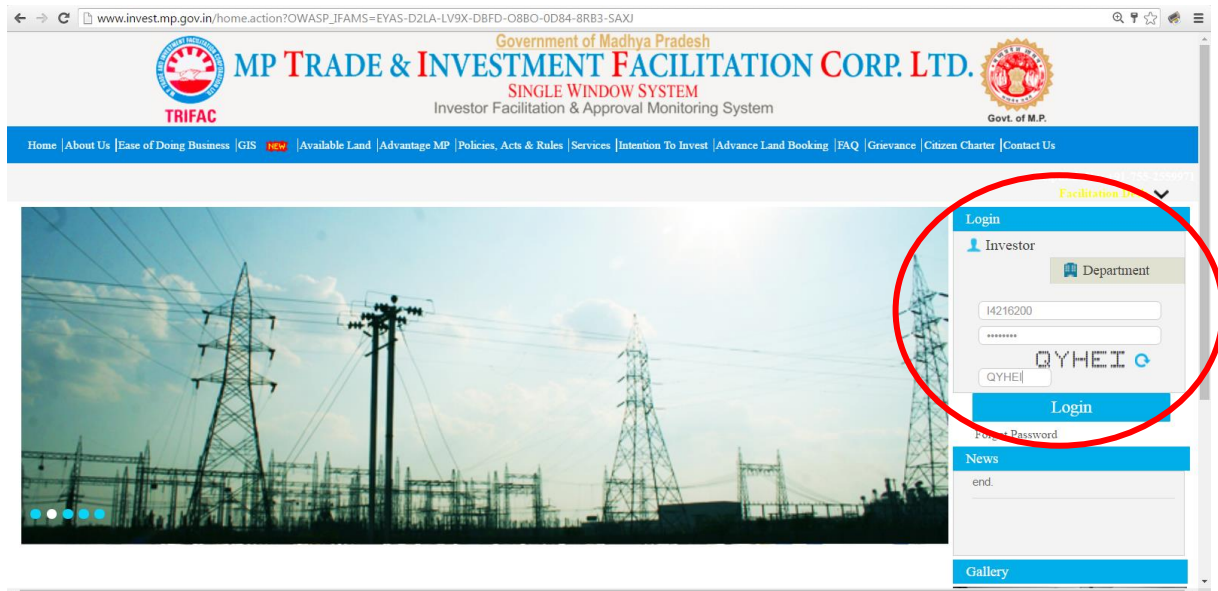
www.invest.mp.gov.in/home.action?OWASP_IFAMS=EYAS-D2LA-LV9X-DBFD-O8BO-0D84-8RB3-SAXJ

TRIFAC

Government of Madhya Pradesh
MP TRADE & INVESTMENT FACILITATION CORP. LTD.
SINGLE WINDOW SYSTEM
Investor Facilitation & Approval Monitoring System

Govt. of M.P.

Home | About Us | Ease of Doing Business | GIS NEW | Available Land | Advantage MP | Policies, Acts & Rules | Services | Intention To Invest | Advance Land Booking | FAQ | Grievance | Citizen Charter | Contact Us

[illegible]
Facilitation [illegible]

Login
Investor
Department
I4216200
••••••••
QYHEI
QYHEI
Login
Forgot Password

News
end.

Gallery